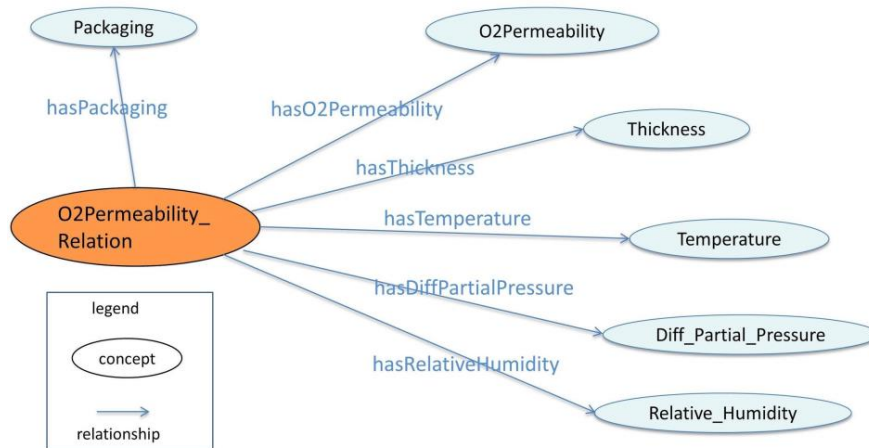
Packaging

O2Permeability

hasPackaging

hasO2Permeability

Thickness

hasThickness

O2Permeability_ Relation

hasTemperature

Temperature

hasDiffPartialPressure

Diff_Partial_Pressure

hasRelativeHumidity

Relative_Humidity

legend

concept

relationship